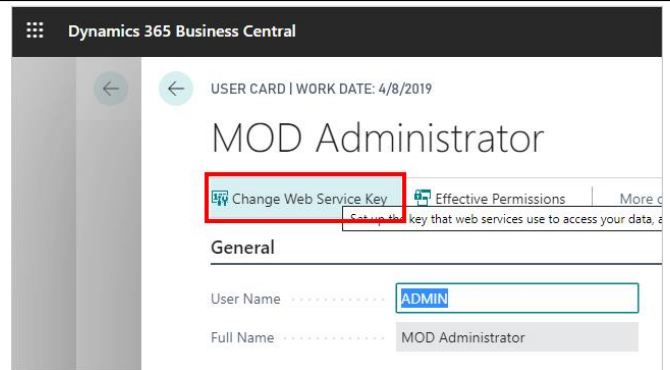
Dynamics 365 Business Central

USER CARD | WORK DATE: 4/8/2019

MOD Administrator

Change Web Service Key

Effective Permissions

More o

Set up the key that web services use to access your data, a

General

User Name

ADMIN

Full Name

MOD Administrator